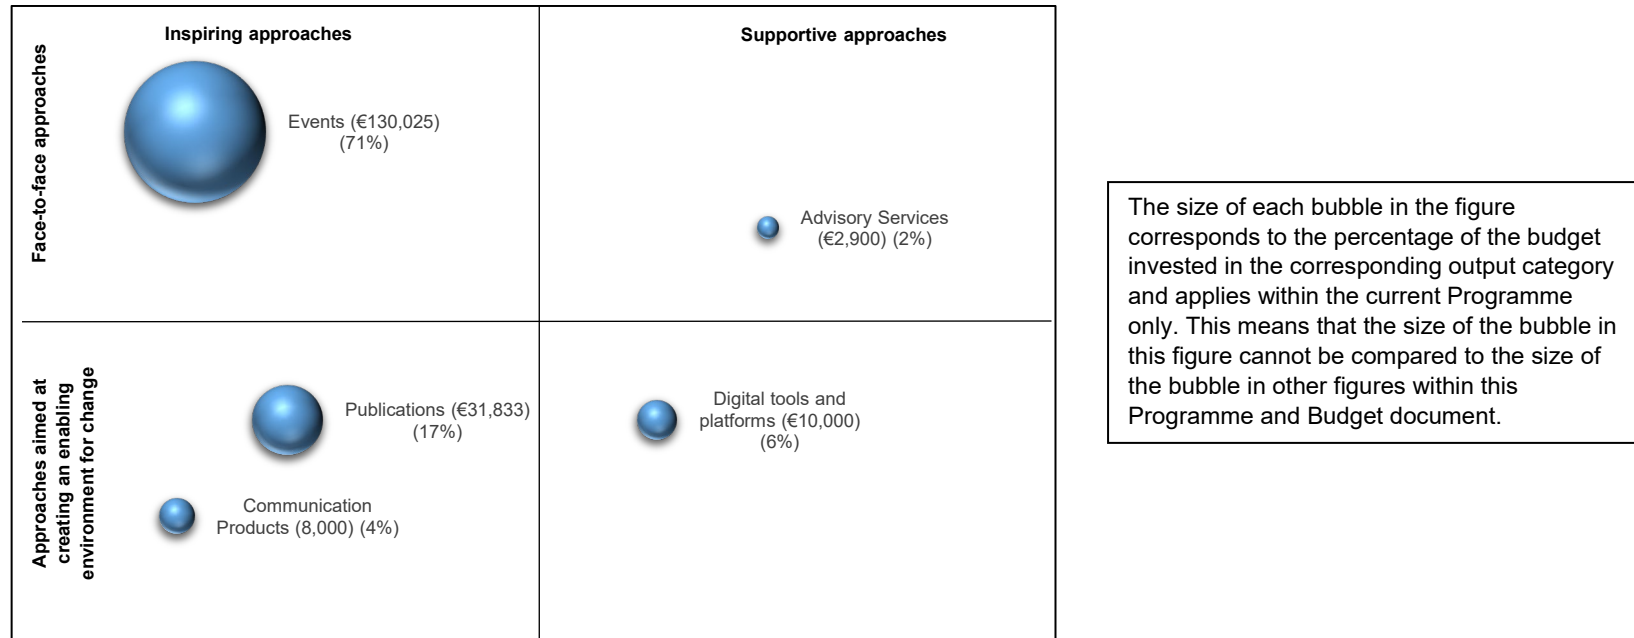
Inspiring approaches

Supportive approaches

Face-to-face approaches

Events (€130,025) (71%)

Advisory Services (€2,900) (2%)

Approaches aimed at creating an enabling environment for change

Publications (€31,833) (17%)

Digital tools and platforms (€10,000) (6%)

Communication Products (8,000) (4%)

The size of each bubble in the figure corresponds to the percentage of the budget invested in the corresponding output category and applies within the current Programme only. This means that the size of the bubble in this figure cannot be compared to the size of the bubble in other figures within this Programme and Budget document.